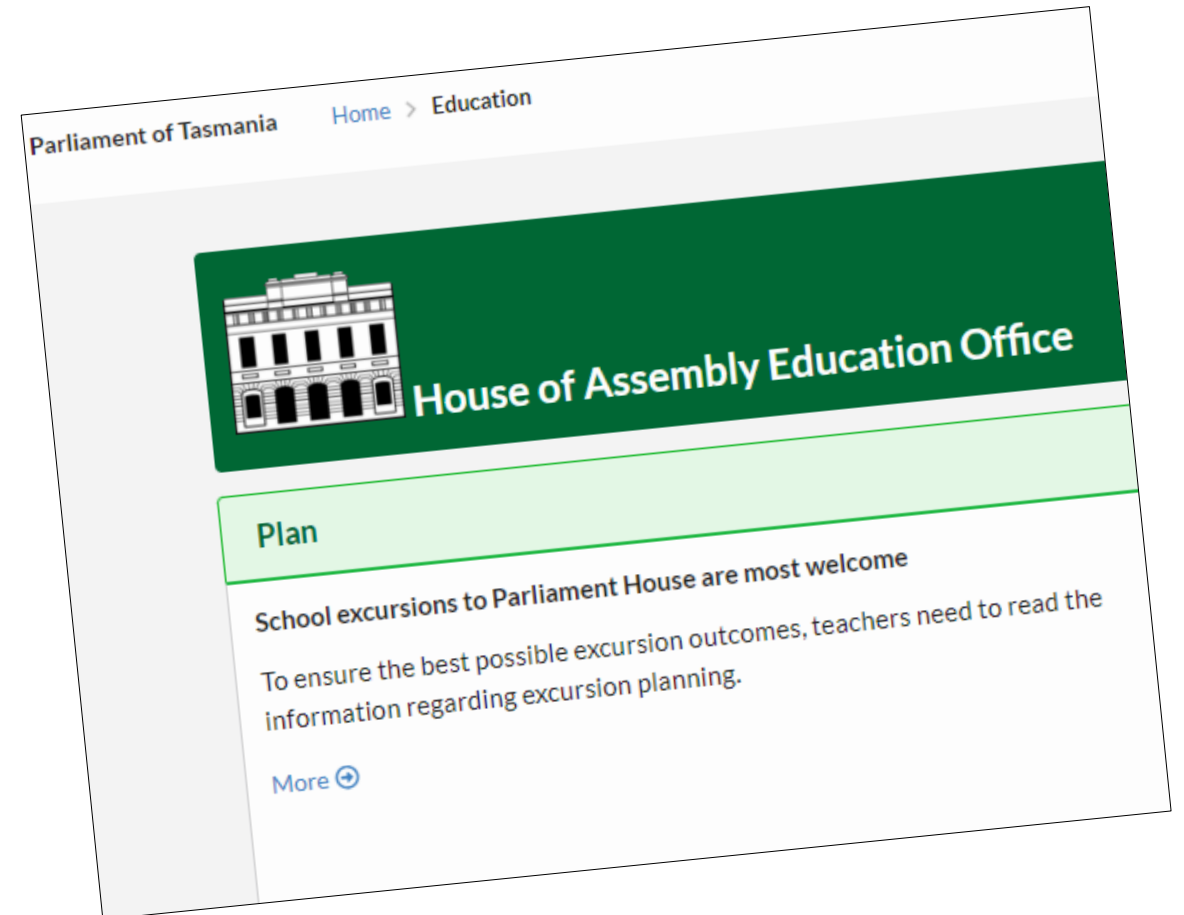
Parliament of Tasmania

Home > Education

House of Assembly Education Office

Plan

School excursions to Parliament House are most welcome

To ensure the best possible excursion outcomes, teachers need to read the information regarding excursion planning.

More